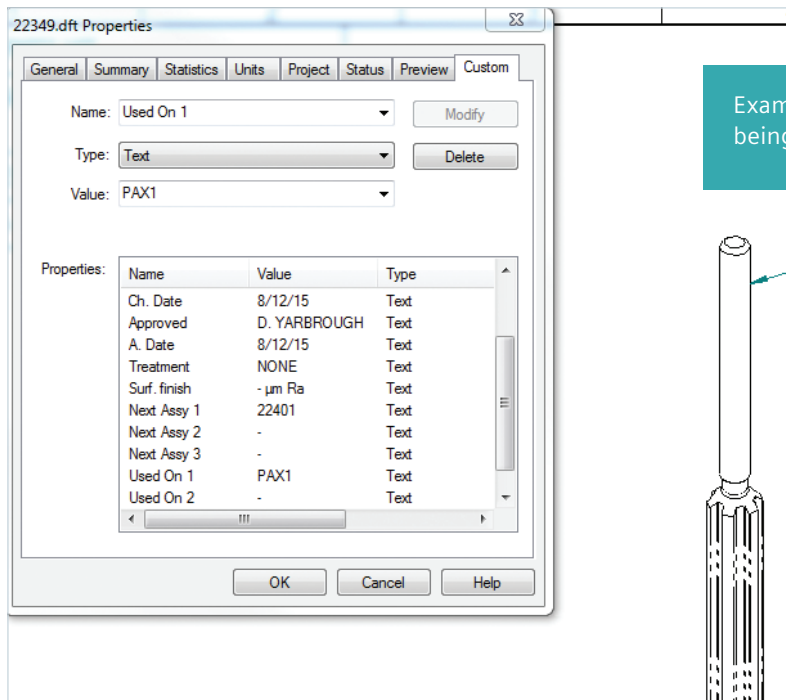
22349.dft Properties

General | Summary | Statistics | Units | Project | Status | Preview | Custom

Name: Used On 1

Modify

Type: Text

Delete

Value: PAX1

Properties:

| Name | Value | Type |
|---|---|---|
| Ch. Date | 8/12/15 | Text |
| Approved | D. YARBROUGH | Text |
| A. Date | 8/12/15 | Text |
| Treatment | NONE | Text |
| Surf. finish | - µm Ra | Text |
| Next Assy 1 | 22401 | Text |
| Next Assy 2 | - | Text |
| Next Assy 3 | - | Text |
| Used On 1 | PAX1 | Text |
| Used On 2 | - | Text |

OK | Cancel | Help

Exam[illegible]
being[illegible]